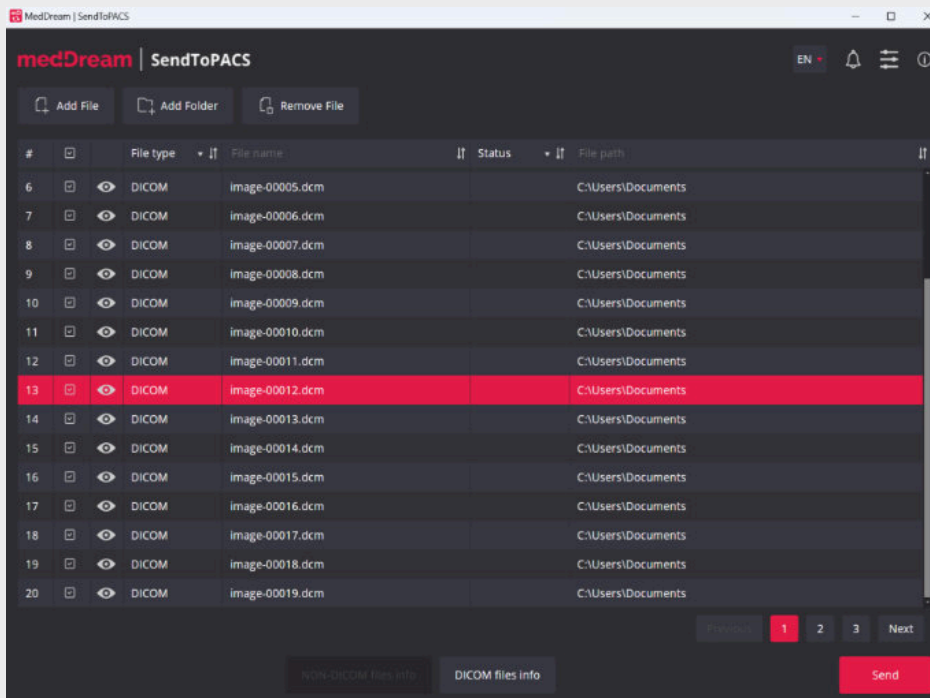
MedDream | SendToPACS

medDream | SendToPACS

EN

Add File
Add Folder
Remove File

| # | | | File type | File name | Status | File path |
|---|---|---|---|---|---|---|
| 6 | | | DICOM | image-00005.dcm | | C:\Users\Documents |
| 7 | | | DICOM | image-00006.dcm | | C:\Users\Documents |
| 8 | | | DICOM | image-00007.dcm | | C:\Users\Documents |
| 9 | | | DICOM | image-00008.dcm | | C:\Users\Documents |
| 10 | | | DICOM | image-00009.dcm | | C:\Users\Documents |
| 11 | | | DICOM | image-00010.dcm | | C:\Users\Documents |
| 12 | | | DICOM | image-00011.dcm | | C:\Users\Documents |
| 13 | | | DICOM | image-00012.dcm | | C:\Users\Documents |
| 14 | | | DICOM | image-00013.dcm | | C:\Users\Documents |
| 15 | | | DICOM | image-00014.dcm | | C:\Users\Documents |
| 16 | | | DICOM | image-00015.dcm | | C:\Users\Documents |
| 17 | | | DICOM | image-00016.dcm | | C:\Users\Documents |
| 18 | | | DICOM | image-00017.dcm | | C:\Users\Documents |
| 19 | | | DICOM | image-00018.dcm | | C:\Users\Documents |
| 20 | | | DICOM | image-00019.dcm | | C:\Users\Documents |

Previous 1 2 3 Next

NON-DICOM files info
DICOM files info
Send